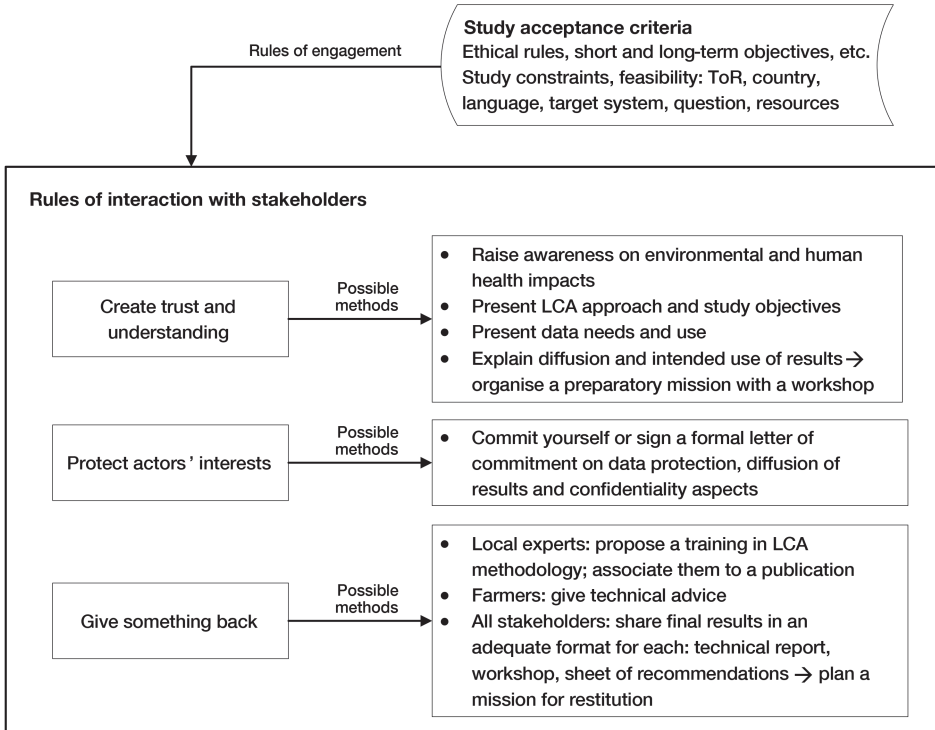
Study acceptance criteria
Ethical rules, short and long-term objectives, etc.
Study constraints, feasibility: ToR, country, language, target system, question, resources

Rules of engagement

Rules of interaction with stakeholders

Create trust and understanding

Possible methods

- Raise awareness on environmental and human health impacts
- Present LCA approach and study objectives
- Present data needs and use
- Explain diffusion and intended use of results → organise a preparatory mission with a workshop

Protect actors' interests

Possible methods

- Commit yourself or sign a formal letter of commitment on data protection, diffusion of results and confidentiality aspects

Give something back

Possible methods

- Local experts: propose a training in LCA methodology; associate them to a publication
- Farmers: give technical advice
- All stakeholders: share final results in an adequate format for each: technical report, workshop, sheet of recommendations → plan a mission for restitution